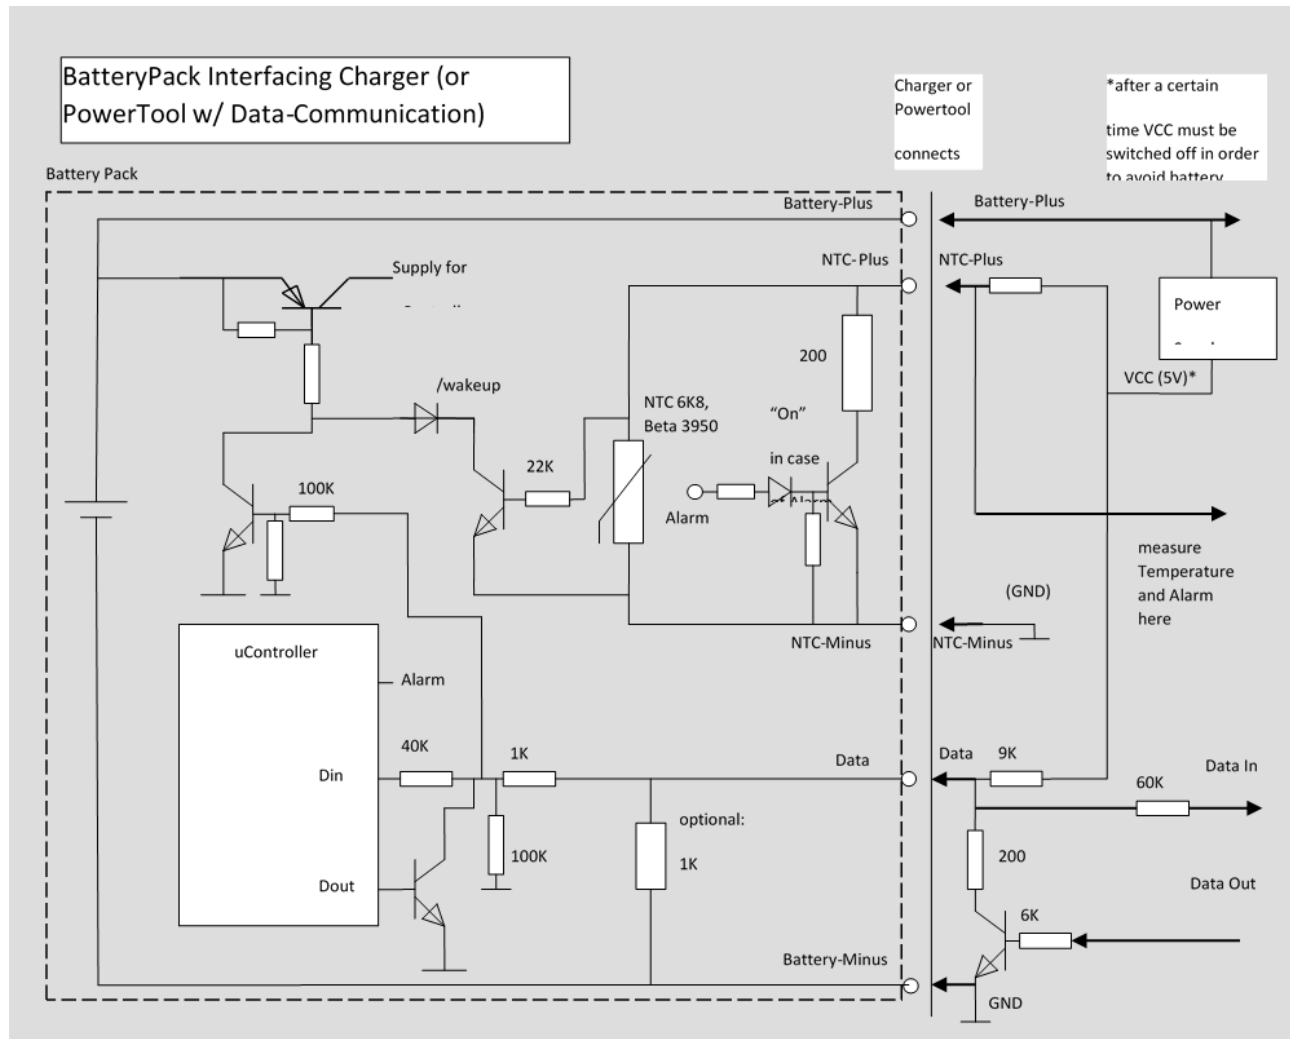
BatteryPack Interfacing Charger (or PowerTool w/ Data-Communication)

Charger or Powertool

connects

*after a certain

time VCC must be switched off in order to avoid battery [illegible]

Battery Pack

Battery-Plus

Battery-Plus

Supply for

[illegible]

NTC- Plus

NTC-Plus

Power

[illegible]

200

VCC (5V)*

/wakeup

NTC 6K8, Beta 3950

"On"

in case

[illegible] Alarm

22K

100K

Alarm

measure Temperature and Alarm here

(GND)

NTC-Minus

NTC-Minus

uController

Alarm

Din

Dout

40K

1K

100K

optional:

1K

Data

Data

9K

Data In

60K

200

Data Out

6K

Battery-Minus

GND